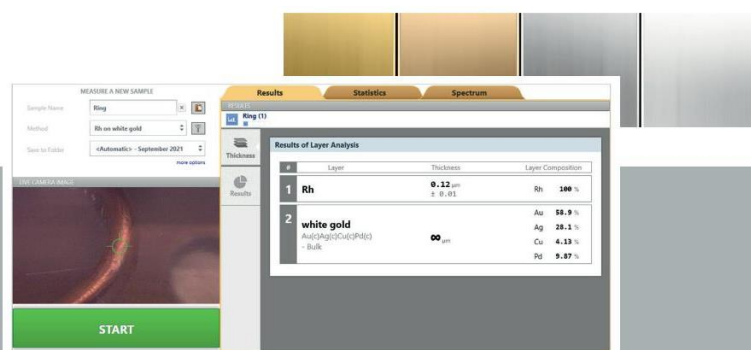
MEASURE A NEW SAMPLE

Sample Name Ring

Method Rh on white gold

Save to Folder <Automatic> - September 2021

more options

LIVE CAMERA IMAGE

START

Results Statistics Spectrum

RESULTS

Ring (1)

Thickness

Results

Results of Layer Analysis

| # | Layer | Thickness | Layer Composition |
|---|---|---|---|
| 1 | Rh | 0.12 µm ± 0.01 | Rh 100 % |
| 2 | white gold Au(c)Ag(c)Cu(c)Pd(c) - Bulk | ∞ µm | Au 58.9 % Ag 28.1 % Cu 4.13 % Pd 9.87 % |